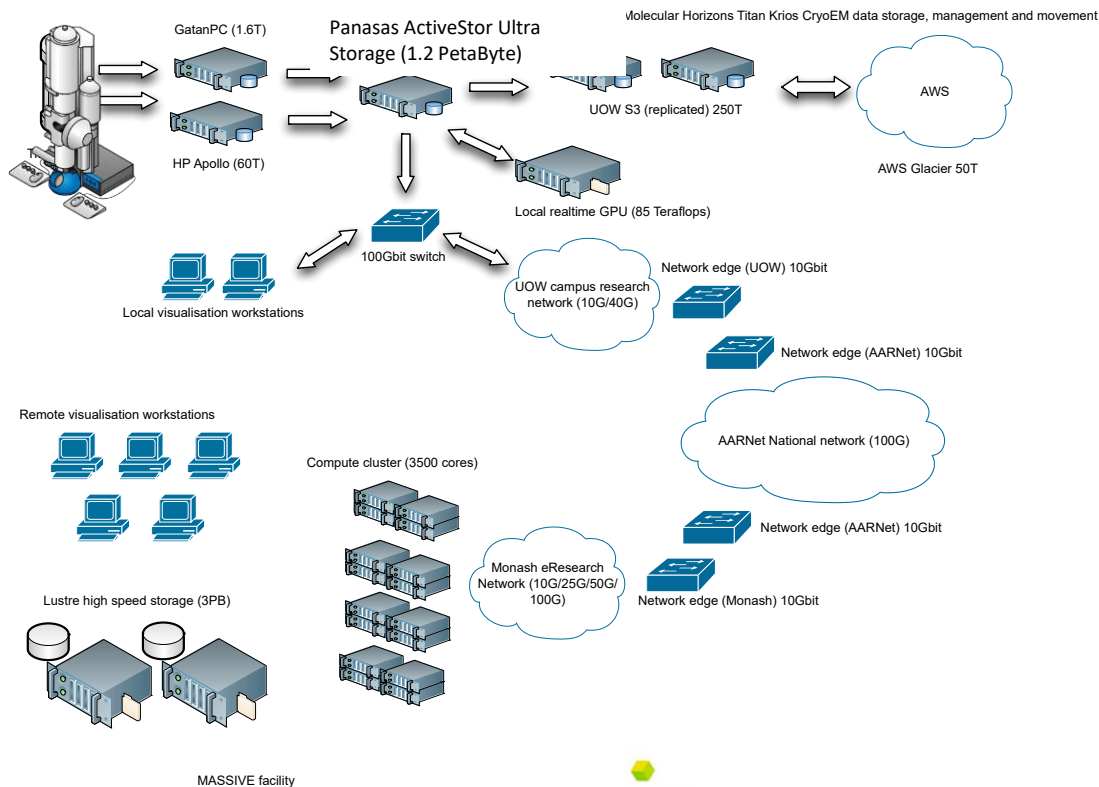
Molecular Horizons Titan Krios CryoEM data storage, management and movement

GatanPC (1.6T)

Panasas ActiveStor Ultra Storage (1.2 PetaByte)

HP Apollo (60T)

UOW S3 (replicated) 250T

AWS

AWS Glacier 50T

Local realtime GPU (85 Teraflops)

100Gbit switch

Local visualisation workstations

UOW campus research network (10G/40G)

Network edge (UOW) 10Gbit

Network edge (AARNet) 10Gbit

AARNet National network (100G)

Remote visualisation workstations

Compute cluster (3500 cores)

Network edge (AARNet) 10Gbit

Monash eResearch Network (10G/25G/50G/100G)

Network edge (Monash) 10Gbit

Lustre high speed storage (3PB)

MASSIVE facility